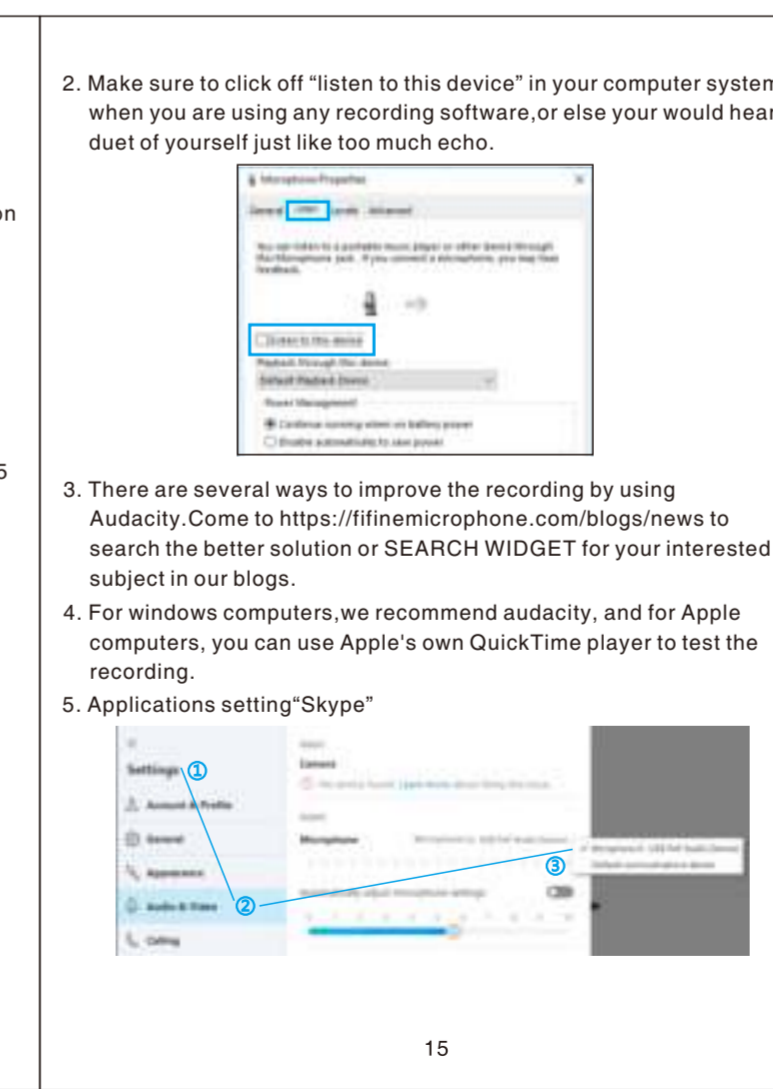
on

5

2. Make sure to click off “listen to this device” in your computer system when you are using any recording software,or else your would hear duet of yourself just like too much echo.

Microphone Properties

General Listen Levels Advanced

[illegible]

Listen to this device

Playback through this device:

Default Playback Device

Power Management

Continue running when on battery power

Disable automatically to save power

3. There are several ways to improve the recording by using Audacity.Come to https://fifinemicrophone.com/blogs/news to search the better solution or SEARCH WIDGET for your interested subject in our blogs.

4. For windows computers,we recommend audacity, and for Apple computers, you can use Apple's own QuickTime player to test the recording.

5. Applications setting“Skype”

Settings ①

Account & Profile

General

Appearance

Audio & Video ②

Calling

Camera

Microphone

③

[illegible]

15